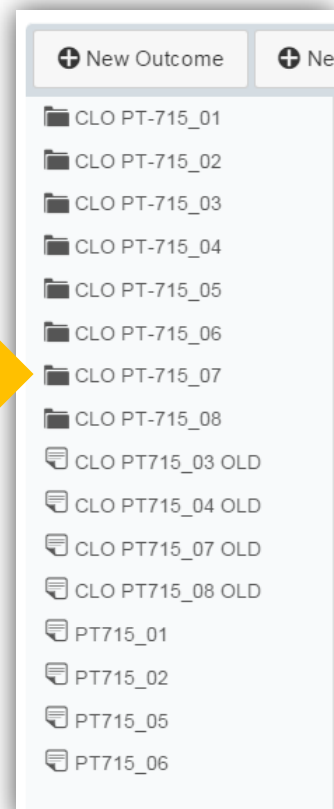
New Outcome
Ne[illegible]

CLO PT-715_01
CLO PT-715_02
CLO PT-715_03
CLO PT-715_04
CLO PT-715_05
CLO PT-715_06
CLO PT-715_07
CLO PT-715_08
CLO PT715_03 OLD
CLO PT715_04 OLD
CLO PT715_07 OLD
CLO PT715_08 OLD
PT715_01
PT715_02
PT715_05
PT715_06